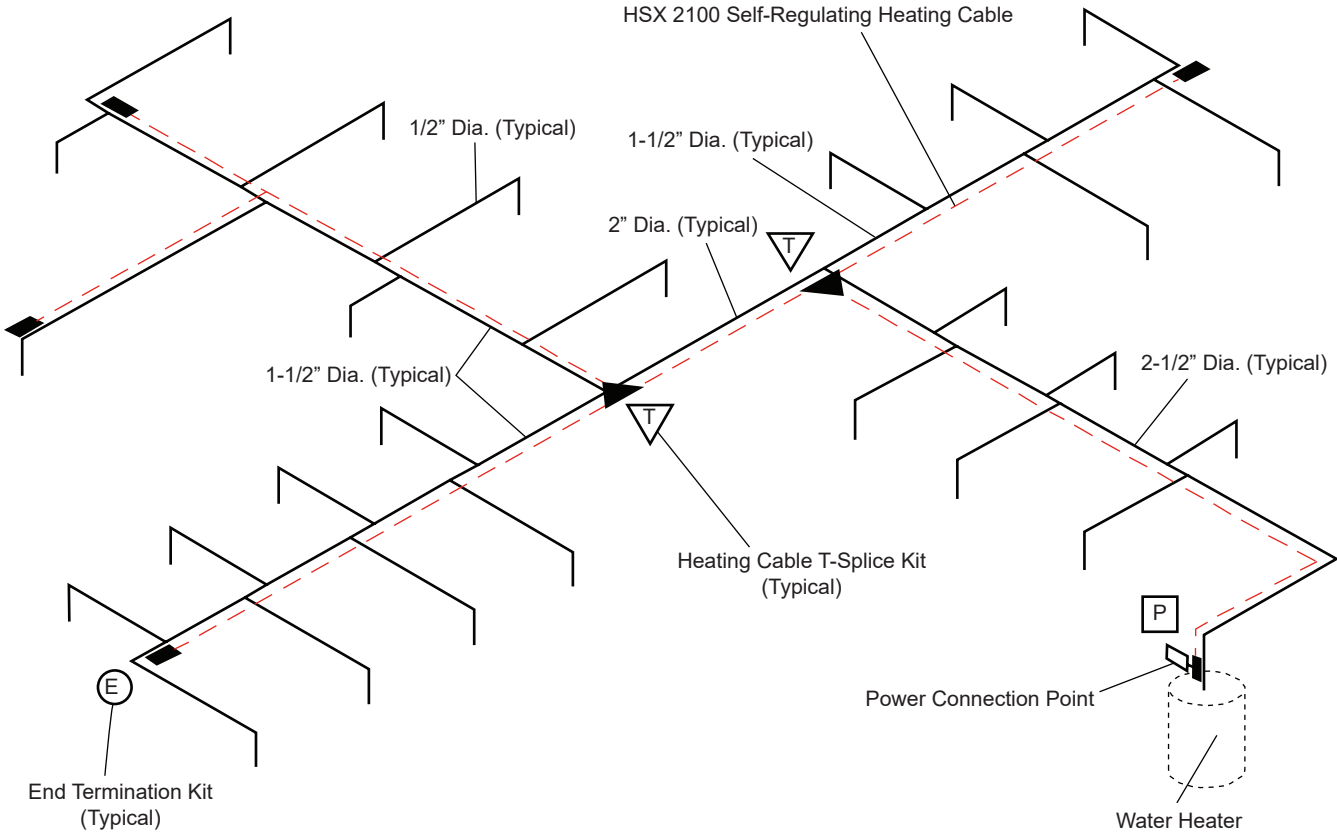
HSX 2100 Self-Regulating Heating Cable

1/2” Dia. (Typical)

1-1/2” Dia. (Typical)

2” Dia. (Typical)

T

1-1/2” Dia. (Typical)

2-1/2” Dia. (Typical)

T

Heating Cable T-Splice Kit (Typical)

P

E

Power Connection Point

End Termination Kit (Typical)

Water Heater